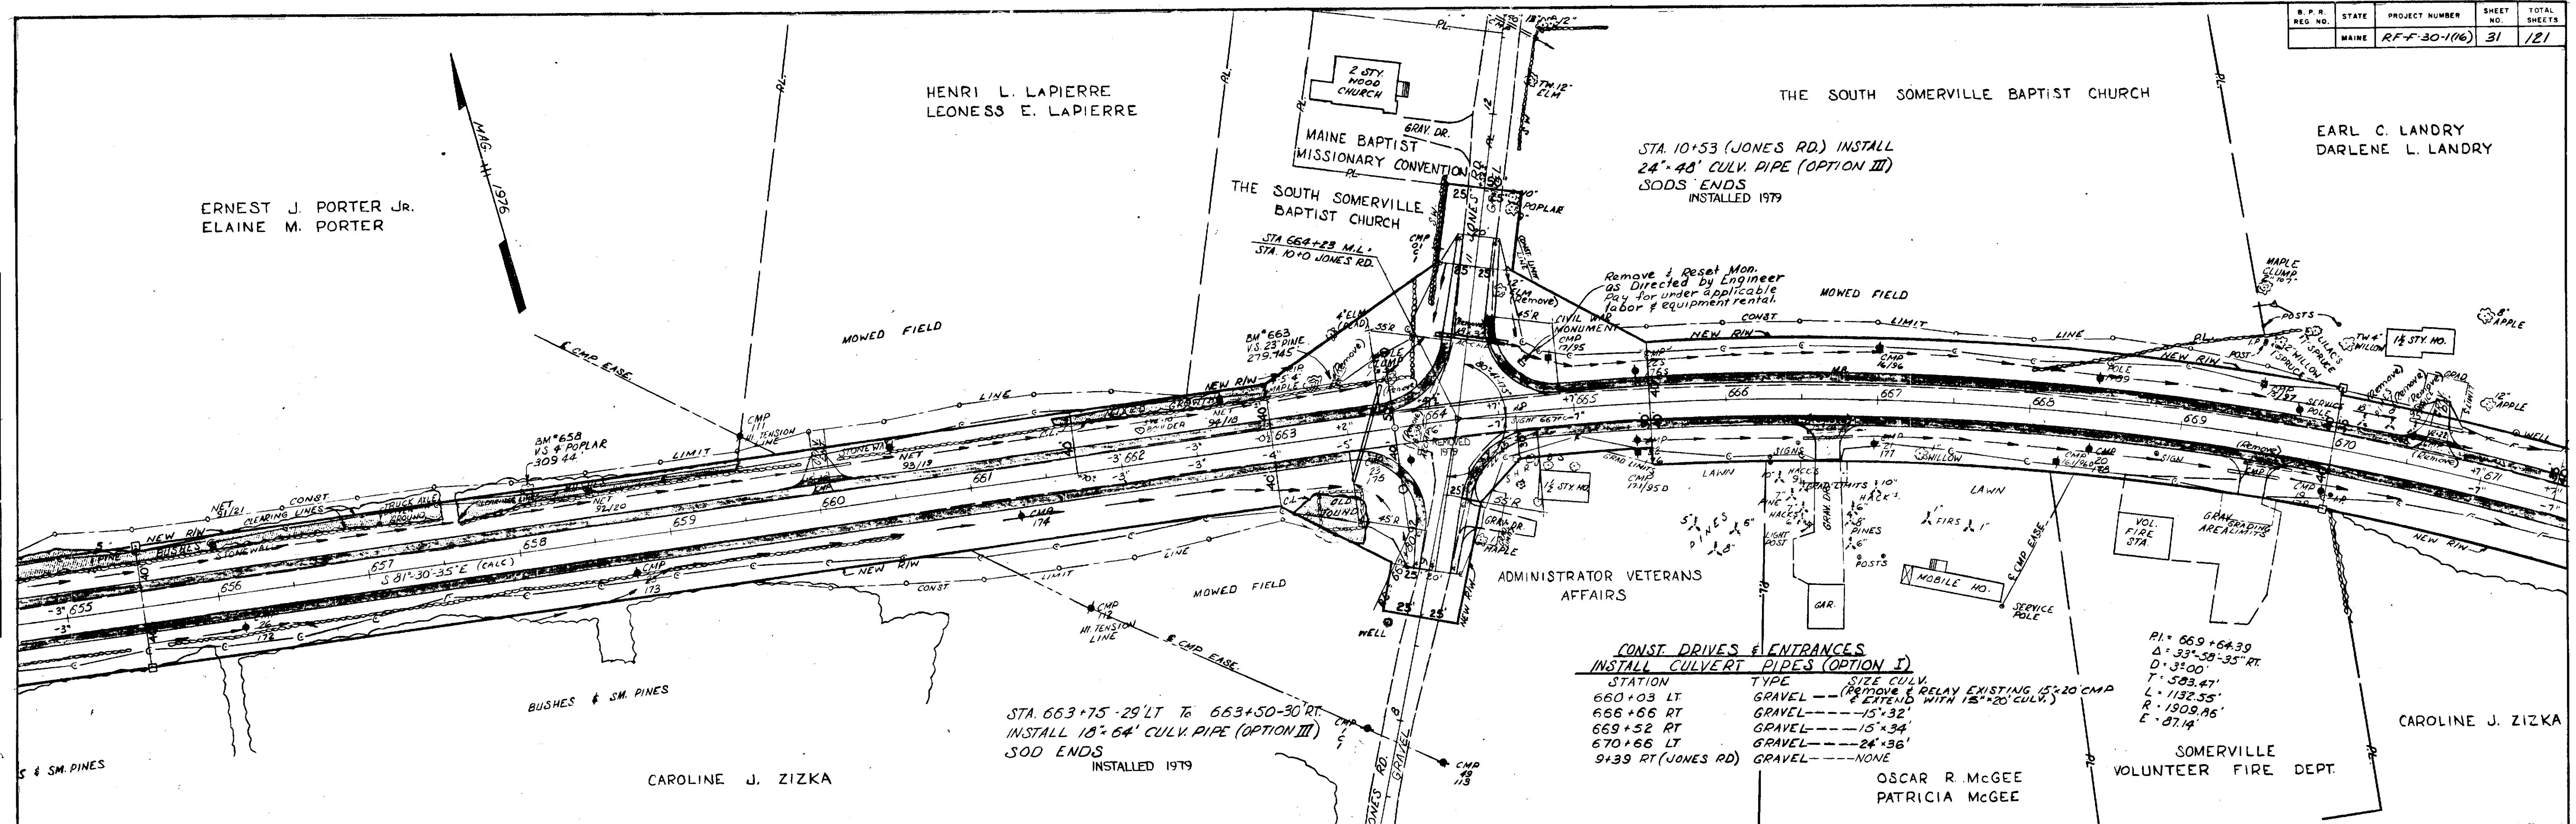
| B.P.R. REG. NO. | STATE | PROJECT NUMBER | SHEET NO. | TOTAL SHEETS |
|---|---|---|---|---|
| | MAINE | RF-F-30-1(16) | 31 | 121 |

HENRI L. LAPIERRE
LEONESS E. LAPIERRE

MAG. 11-1976

ERNEST J. PORTER JR.
ELAINE M. PORTER

2 STY. WOOD CHURCH

MAINE BAPTIST MISSIONARY CONVENTION

GRAV. DR.

THE SOUTH SOMERVILLE BAPTIST CHURCH

THE SOUTH SOMERVILLE BAPTIST CHURCH

STA. 10+53 (JONES RD.) INSTALL
24"×48' CULV. PIPE (OPTION III)
SODS ENDS
INSTALLED 1979

EARL C. LANDRY
DARLENE L. LANDRY

STA 664+23 M.L.
STA. 10+0 JONES RD.

Remove & Reset Mon. as Directed by Engineer Pay for under applicable labor & equipment rental.

MOWED FIELD

MOWED FIELD

CIVIL WAR MONUMENT

NEW R/W

CONST

LIMIT

LINE

BM 663 V.S. 23" PINE 279.145

BM 658 V.S. 4 POPLAR 309.44

CMP 111

HI. TENSION LINE

CMP EASE.

NET 94/18

NET 93/19

NET 92/20

NET 91/21

CLEARING LINES

STONEWALL

S 81°-30'-35"E (CALC)

655 656 657 658 659 660 661 662 663 664 665 666 667 668 669 670 671

CMP 174

CMP 173

CMP 172

MOWED FIELD

CMP 112

HI. TENSION LINE

CMP EASE.

BUSHES & SM. PINES

STA. 663+75 -29'LT To 663+50-30'RT.
INSTALL 18"× 64' CULV. PIPE (OPTION III)
SOD ENDS
INSTALLED 1979

CAROLINE J. ZIZKA

S & SM. PINES

JONES RD. GRAVEL

CMP 49/113

WELL

ADMINISTRATOR VETERANS AFFAIRS

1½ STY. HO.

REMOVED 1979

OLD FOUND.

GRAV. DR.

MAPLE

LAWN

LAWN

PINES

FIRS

MOBILE HO.

POSTS

GAR.

LIGHT POST

SERVICE POLE

CMP EASE

VOL. FIRE STA.

GRAV. GRADING AREA LIMITS

MAPLE CLUMP

POSTS

LILACS

SPRUCE

WILLOW

1½ STY. HO.

8" APPLE

12" APPLE

(Remove)

SERVICE POLE

SIGN

NEW R/W

CONST. DRIVES & ENTRANCES
INSTALL CULVERT PIPES (OPTION I)

| STATION | TYPE | SIZE CULV. |
|---|---|---|
| 660+03 LT. | GRAVEL | (Remove & Relay Existing 15"×20' CMP & Extend with 15"×20' CULV.) |
| 666+66 RT | GRAVEL | 15"×32' |
| 669+52 RT | GRAVEL | 15"×34' |
| 670+66 LT | GRAVEL | 24"×36' |
| 9+39 RT (JONES RD) | GRAVEL | NONE |

P.I.= 669+64.39
Δ= 33°-58'-35" RT.
D= 3°00'
T= 583.47'
L= 1132.55'
R= 1909.86'
E= 87.14'

OSCAR R. McGEE
PATRICIA McGEE

SOMERVILLE VOLUNTEER FIRE DEPT.

CAROLINE J. ZIZKA